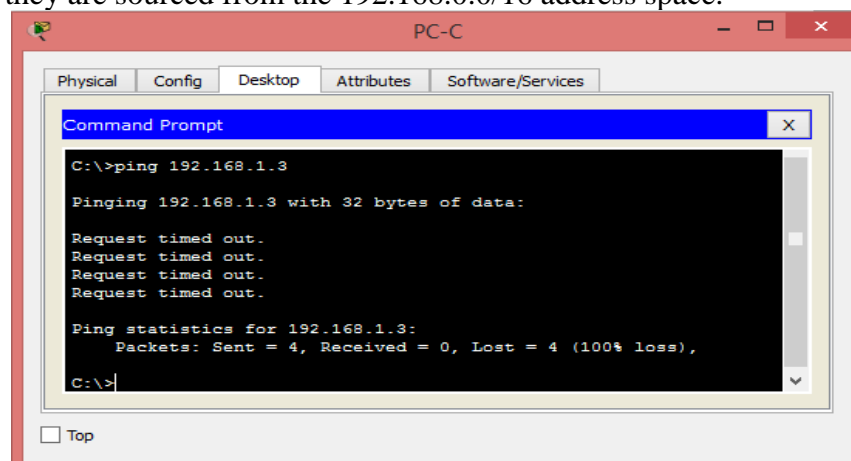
they are sourced from the 192.168.0.0/16 address space.

PC-C

Physical | Config | Desktop | Attributes | Software/Services

Command Prompt X

C:\>ping 192.168.1.3

Pinging 192.168.1.3 with 32 bytes of data:

Request timed out.
Request timed out.
Request timed out.
Request timed out.

Ping statistics for 192.168.1.3:
Packets: Sent = 4, Received = 0, Lost = 4 (100% loss),

C:\>

Top